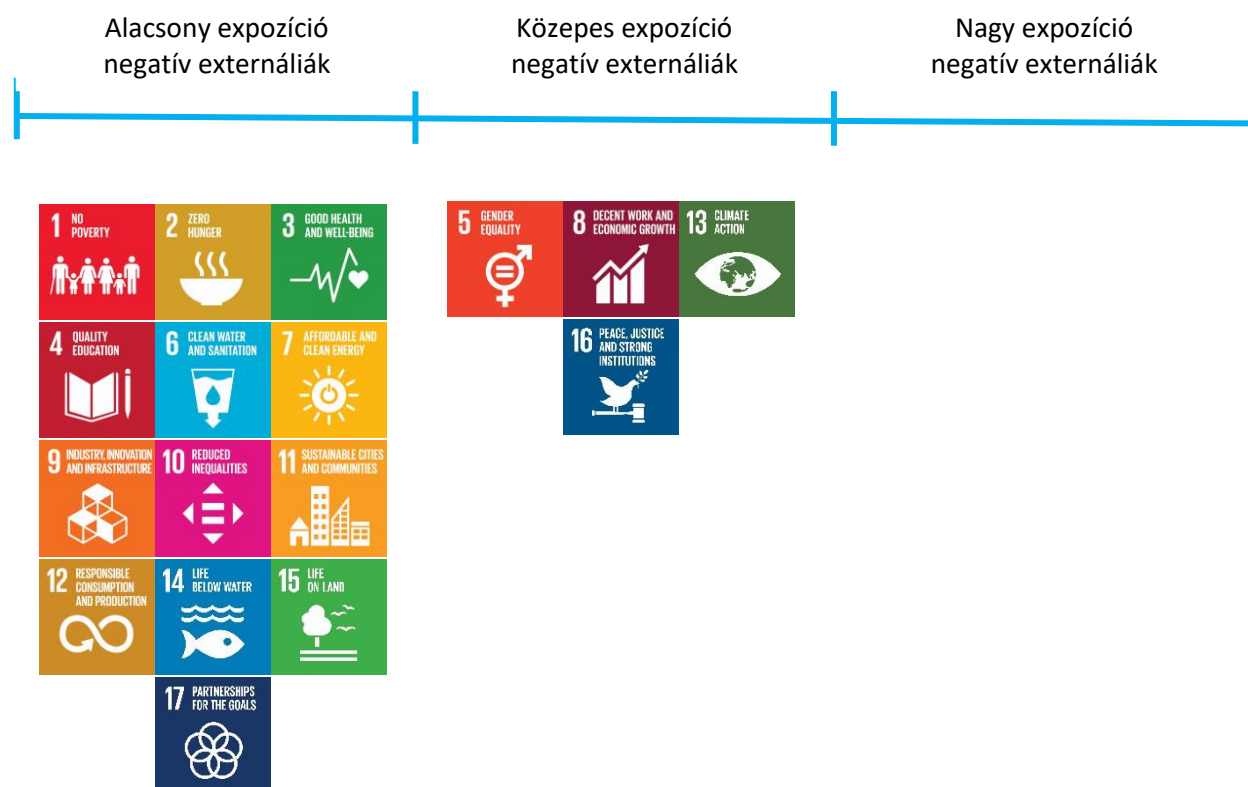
Alacsony expozíció
negatív externáliák

Közepes expozíció
negatív externáliák

Nagy expozíció
negatív externáliák

1 NO POVERTY

2 ZERO HUNGER

3 GOOD HEALTH AND WELL-BEING

4 QUALITY EDUCATION

6 CLEAN WATER AND SANITATION

7 AFFORDABLE AND CLEAN ENERGY

9 INDUSTRY, INNOVATION AND INFRASTRUCTURE

10 REDUCED INEQUALITIES

11 SUSTAINABLE CITIES AND COMMUNITIES

12 RESPONSIBLE CONSUMPTION AND PRODUCTION

14 LIFE BELOW WATER

15 LIFE ON LAND

17 PARTNERSHIPS FOR THE GOALS

5 GENDER EQUALITY

8 DECENT WORK AND ECONOMIC GROWTH

13 CLIMATE ACTION

16 PEACE, JUSTICE AND STRONG INSTITUTIONS